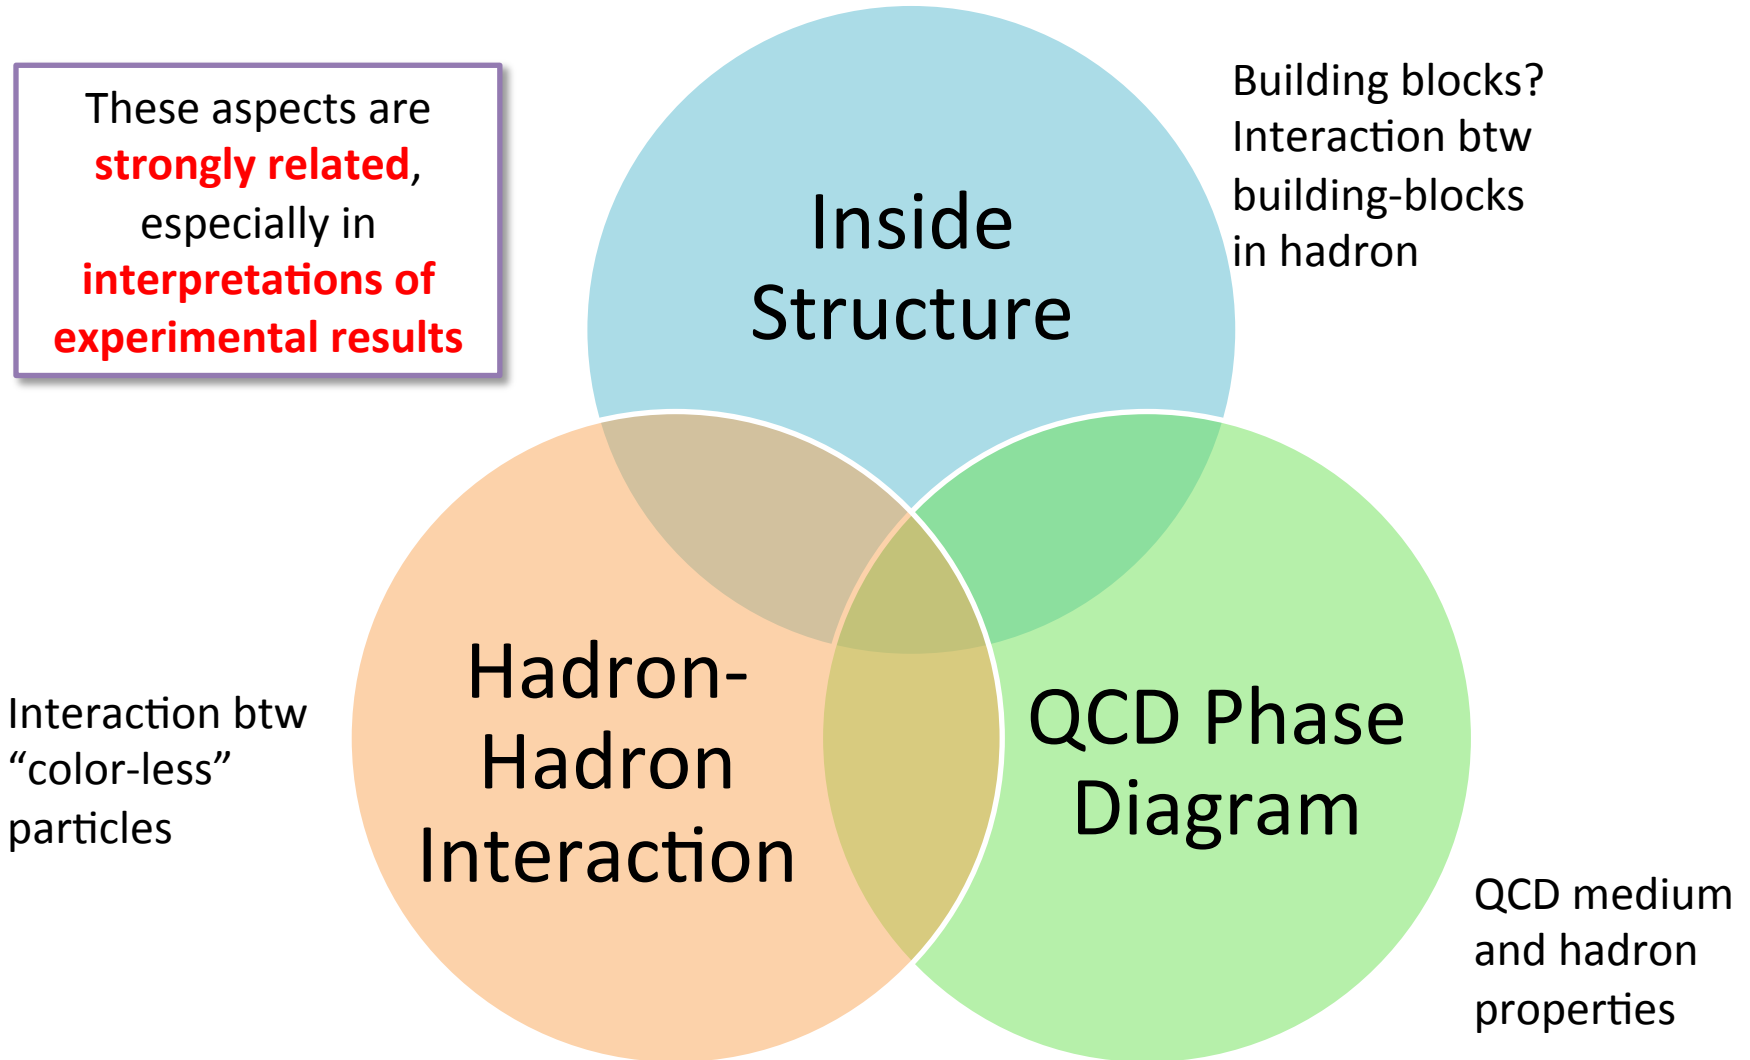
These aspects are strongly related, especially in interpretations of experimental results

Inside Structure

Building blocks?
Interaction btw building-blocks in hadron

Hadron-Hadron Interaction

Interaction btw "color-less" particles

QCD Phase Diagram

QCD medium and hadron properties